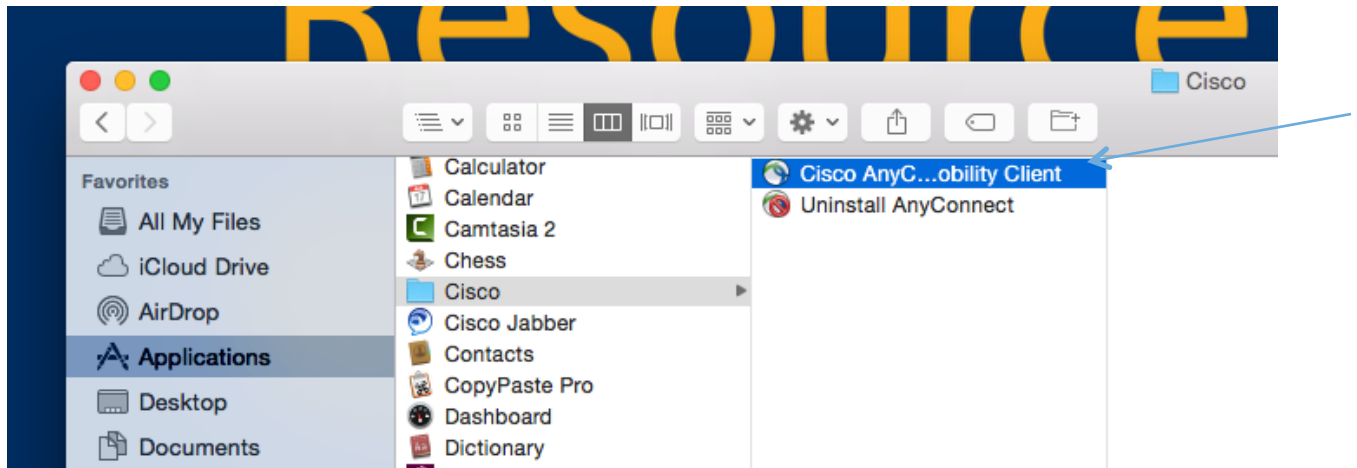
Resource

Cisco

Favorites
All My Files
iCloud Drive
AirDrop
Applications
Desktop
Documents

Calculator
Calendar
Camtasia 2
Chess
Cisco
Cisco Jabber
Contacts
CopyPaste Pro
Dashboard
Dictionary

Cisco AnyC...obility Client
Uninstall AnyConnect